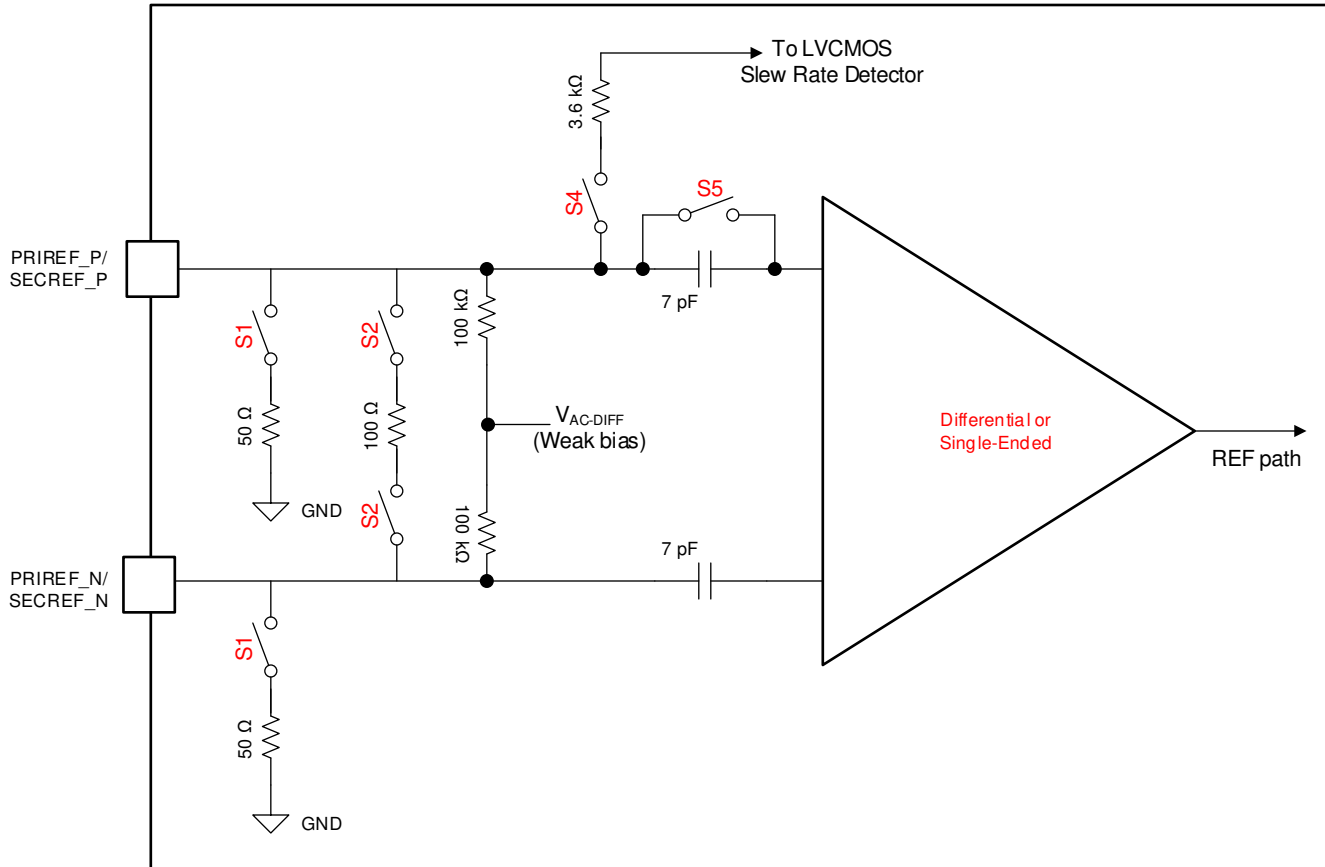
To LVCMOS
Slew Rate Detector

3.6 kΩ

S4

S5

PRIREF_P/
SECREF_P

100 kΩ

7 pF

S1

S2

50 Ω

100 Ω

$V_{AC\text{-}DIFF}$
(Weak bias)

Differential or
Single-Ended

REF path

GND

S2

100 kΩ

7 pF

PRIREF_N/
SECREF_N

S1

50 Ω

GND